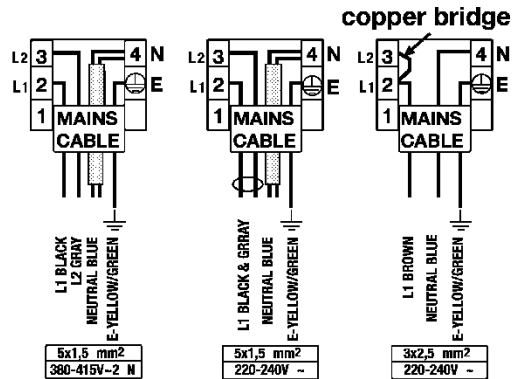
copper bridge

L2 3
L1 2
1
4 N
E
MAINS CABLE
L1 BLACK
L2 GRAY
NEUTRAL BLUE
E-YELLOW/GREEN
5x1,5 mm2
380-415V~2 N

L2 3
L1 2
1
4 N
E
MAINS CABLE
L1 BLACK & GRRAY
NEUTRAL BLUE
E-YELLOW/GREEN
5x1,5 mm2
220-240V ~

L2 3
L1 2
1
4 N
E
MAINS CABLE
L1 BROWN
NEUTRAL BLUE
E-YELLOW/GREEN
3x2,5 mm2
220-240V ~